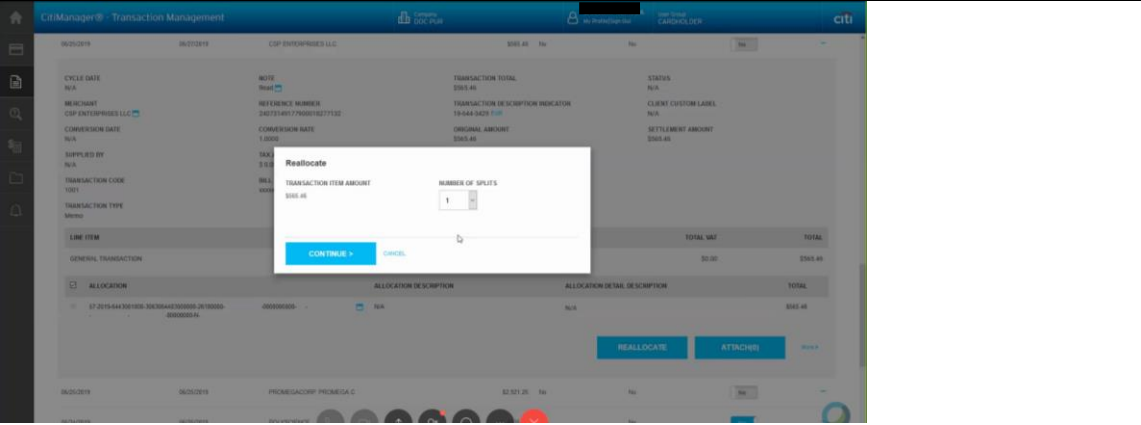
CitiManager® - Transaction Management

Company
DOC PUR

My Profile/Sign Out

User Group
CARDHOLDER

citi

06/25/2019 06/27/2019 CSP ENTERPRISES LLC $565.46 No No No

CYCLE DATE
N/A

NOTE
Read

TRANSACTION TOTAL
$565.46

STATUS
N/A

MERCHANT
CSP ENTERPRISES LLC

REFERENCE NUMBER
24273149177900018277132

TRANSACTION DESCRIPTION INDICATOR
18-644-3429 EXP

CLIENT CUSTOM LABEL
N/A

CONVERSION DATE
N/A

CONVERSION RATE
1.0000

ORIGINAL AMOUNT
$565.46

SETTLEMENT AMOUNT
$565.46

SUPPLIED BY
N/A

TAX
$ 0.0

TRANSACTION CODE
1001

BILL
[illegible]

TRANSACTION TYPE
Memo

Reallocate

TRANSACTION ITEM AMOUNT
$565.46

NUMBER OF SPLITS
1

CONTINUE >
CANCEL

LINE ITEM
TOTAL VAT
TOTAL

GENERAL TRANSACTION
$0.00
$565.46

ALLOCATION
ALLOCATION DESCRIPTION
ALLOCATION DETAIL DESCRIPTION
TOTAL

57-2019-4443061900-3003684403000000-26100000-00000000-N- 4900000000- N/A N/A $565.46

REALLOCATE
ATTACH(0)
Watch

06/20/2019 06/20/2019 PROMEGACORP PROMEGA C $2,931.20 No No No

06/24/2019 POLYSCIENCE